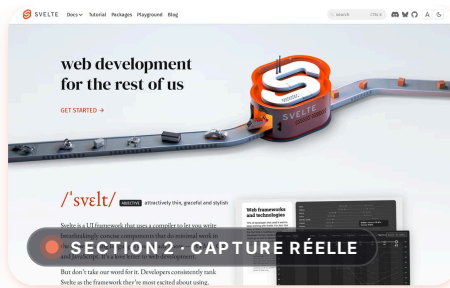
SVELTE Docs Tutorial Packages Playground Blog

search CTRL K

web development for the rest of us

GET STARTED →

SVELTE

/ˈsvelt/ ADJECTIVE attractively thin, graceful and stylish

Svelte is a UI framework that uses a compiler to let you write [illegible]

SECTION 2 · CAPTURE RÉELLE

But don't take our word for it. Developers consistently rank Svelte as the framework they're most excited about using.

Web frameworks and technologies